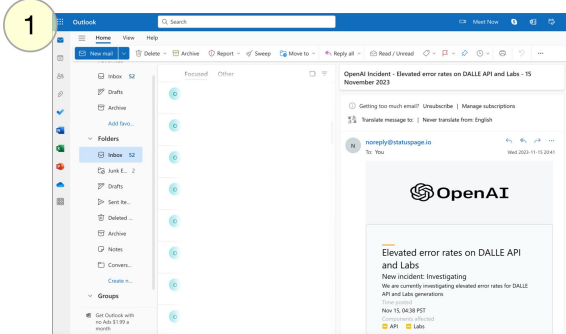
1

Outlook

Search

Meet Now

Home View Help

New mail

Delete

Archive

Report

Sweep

Move to

Reply all

Read / Unread

Inbox 52

Drafts

Archive

Add favo...

Folders

Inbox 52

Junk E... 2

Drafts

Sent Ite...

Deleted ...

Archive

Notes

Convers...

Create n...

Groups

Get Outlook with no Ads $1.99 a month

Focused Other

OpenAI Incident - Elevated error rates on DALLE API and Labs - 15 November 2023

Getting too much email? Unsubscribe | Manage subscriptions

Translate message to: | Never translate from: English

N noreply@statuspage.io

To: You

Wed 2023-11-15 20:41

OpenAI

Elevated error rates on DALLE API and Labs

New incident: Investigating

We are currently investigating elevated error rates for DALLE API and Labs generations

Time posted

Nov 15, 04:38 PST

Components affected

API Labs